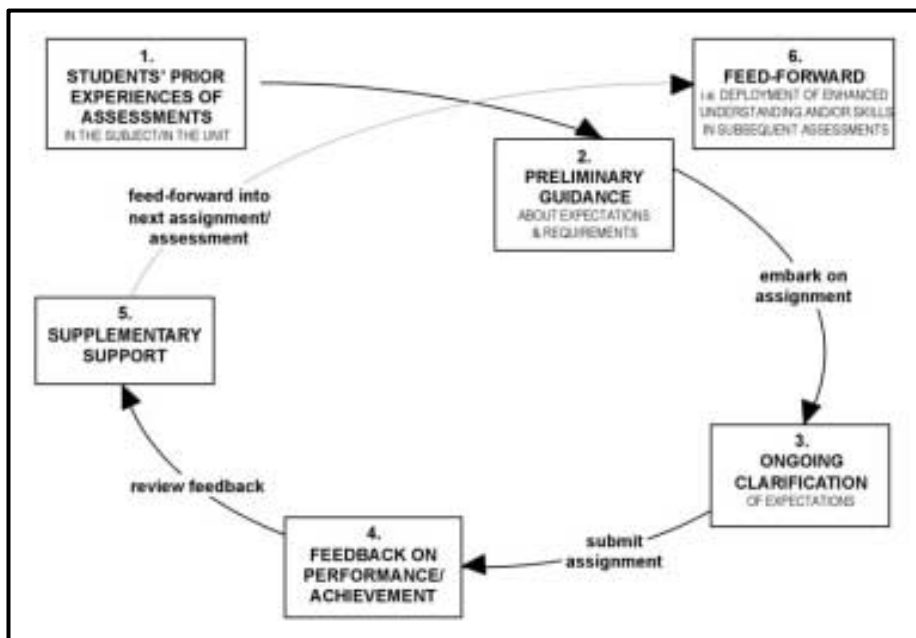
1.
STUDENTS' PRIOR EXPERIENCES OF ASSESSMENTS
IN THE SUBJECT/IN THE UNIT

6.
FEED-FORWARD
i.e. DEPLOYMENT OF ENHANCED UNDERSTANDING AND/OR SKILLS IN SUBSEQUENT ASSESSMENTS

feed-forward into next assignment/ assessment

2.
PRELIMINARY GUIDANCE
ABOUT EXPECTATIONS & REQUIREMENTS

embark on assignment

5.
SUPPLEMENTARY SUPPORT

3.
ONGOING CLARIFICATION
OF EXPECTATIONS

review feedback

submit assignment

4.
FEEDBACK ON PERFORMANCE/ ACHIEVEMENT